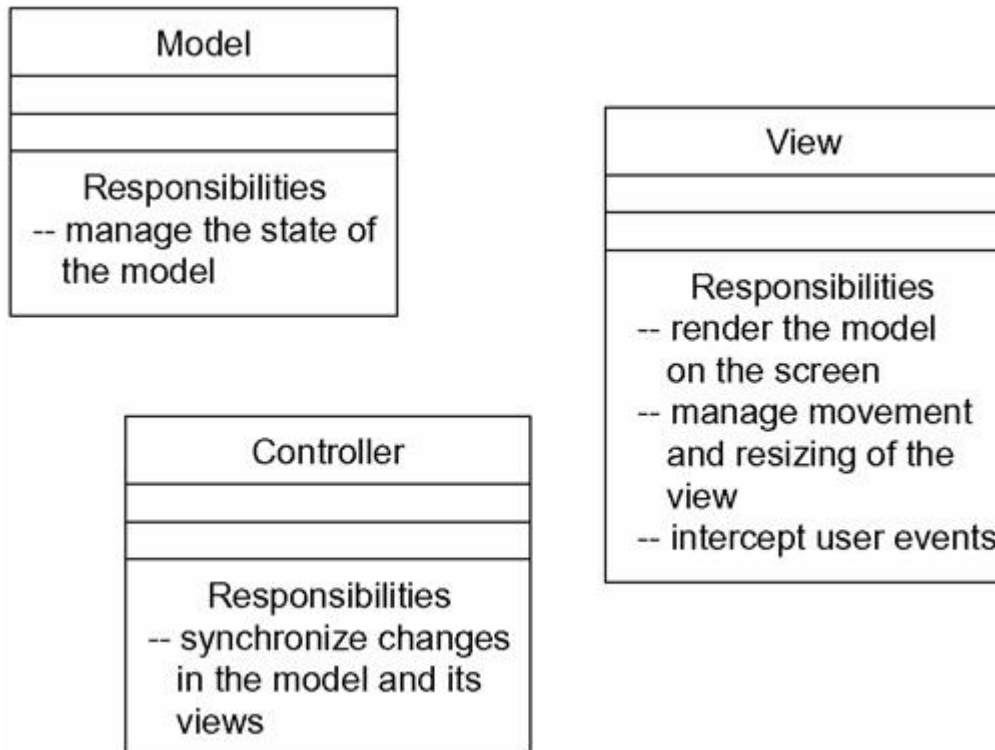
Model

Responsibilities
-- manage the state of the model

View

Responsibilities
-- render the model on the screen
-- manage movement and resizing of the view
-- intercept user events

Controller

Responsibilities
-- synchronize changes in the model and its views